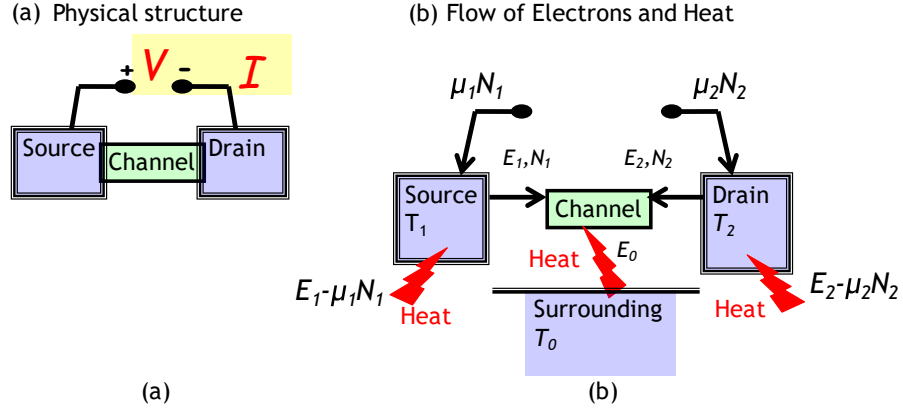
(a) Physical structure

(b) Flow of Electrons and Heat

+ V - I

Source Channel Drain

$\mu_1 N_1$

$\mu_2 N_2$

$E_1, N_1$

$E_2, N_2$

Source $T_1$

Channel

Drain $T_2$

Heat

$E_0$

$E_1$-$\mu_1 N_1$

Heat

Surrounding $T_0$

Heat

$E_2$-$\mu_2 N_2$

(a)

(b)